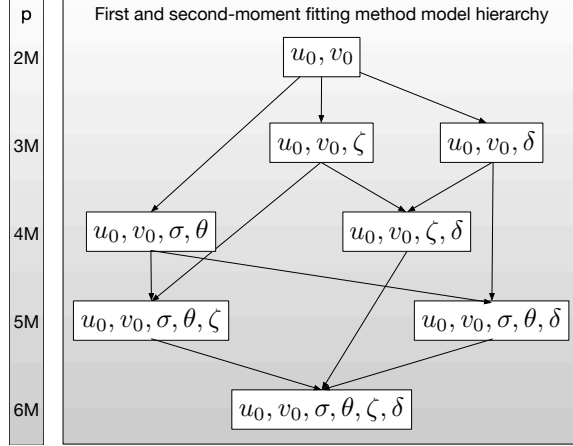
p

2M

3M

4M

5M

6M

First and second-moment fitting method model hierarchy

$u_0, v_0$

$u_0, v_0, \zeta$

$u_0, v_0, \delta$

$u_0, v_0, \sigma, \theta$

$u_0, v_0, \zeta, \delta$

$u_0, v_0, \sigma, \theta, \zeta$

$u_0, v_0, \sigma, \theta, \delta$

$u_0, v_0, \sigma, \theta, \zeta, \delta$